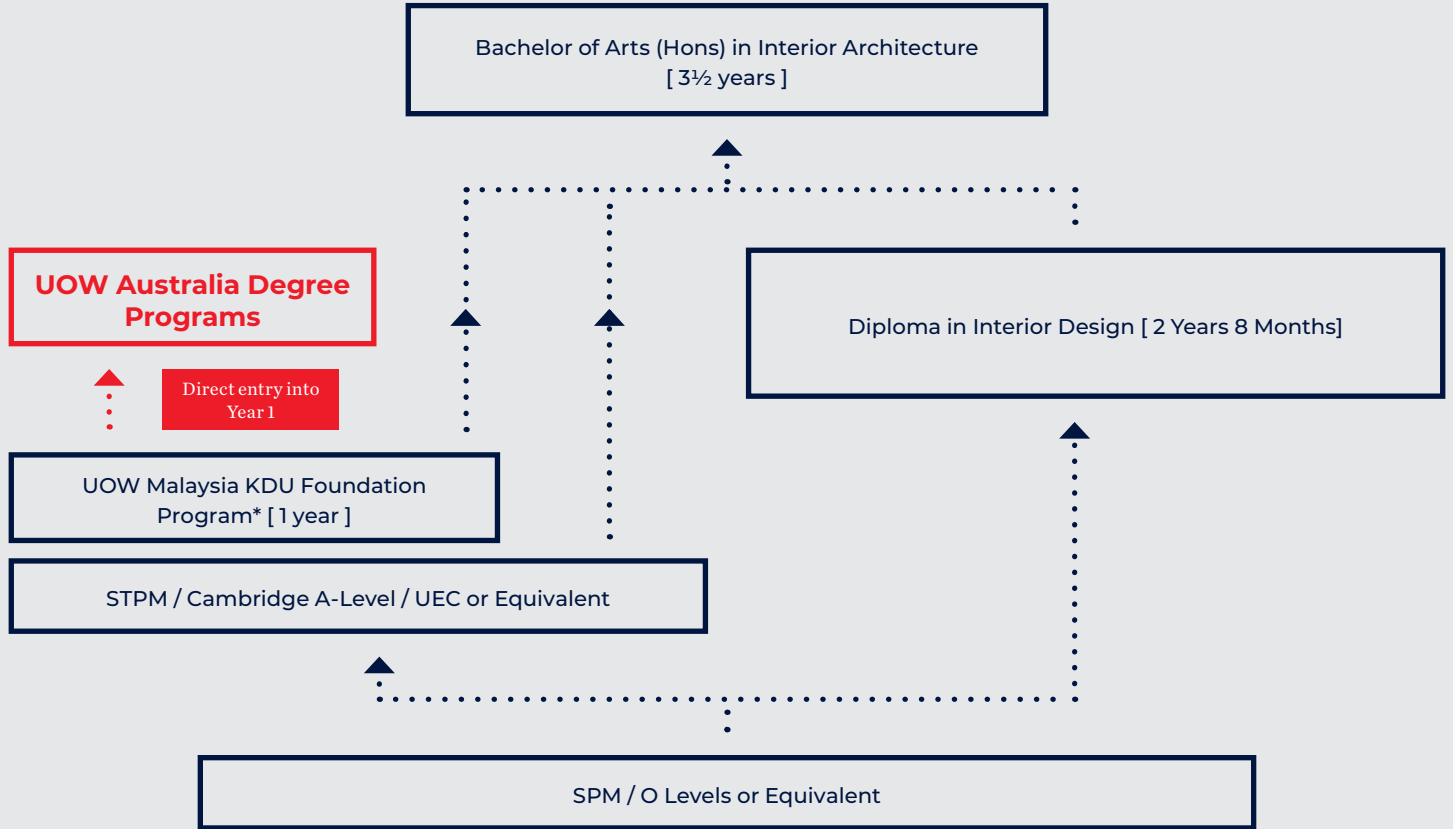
Bachelor of Arts (Hons) in Interior Architecture
[ 3½ years ]

UOW Australia Degree Programs

Direct entry into Year 1

Diploma in Interior Design [ 2 Years 8 Months]

UOW Malaysia KDU Foundation Program* [ 1 year ]

STPM / Cambridge A-Level / UEC or Equivalent

SPM / O Levels or Equivalent